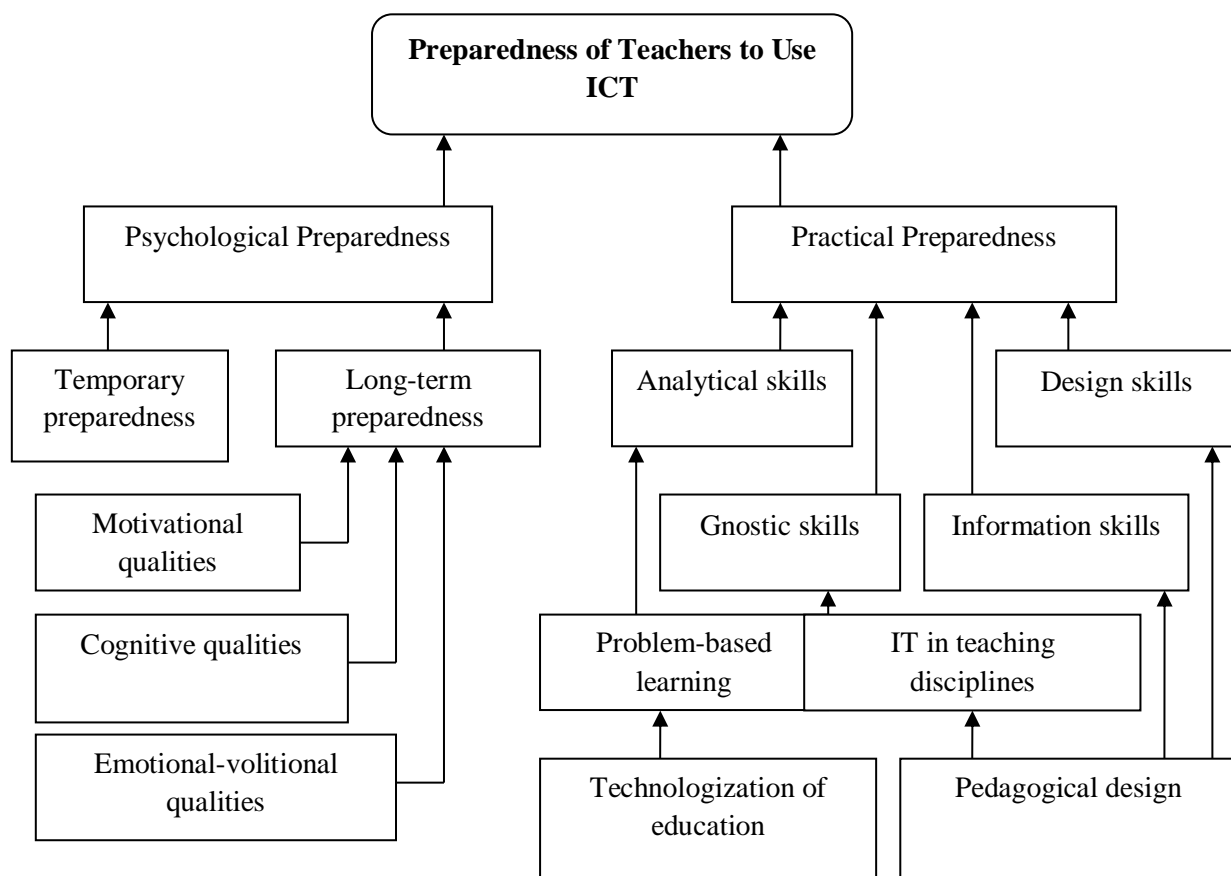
**Preparedness of Teachers to Use ICT**

Psychological Preparedness

Practical Preparedness

Temporary preparedness

Long-term preparedness

Analytical skills

Design skills

Motivational qualities

Gnostic skills

Information skills

Cognitive qualities

Problem-based learning

IT in teaching disciplines

Emotional-volitional qualities

Technologization of education

Pedagogical design